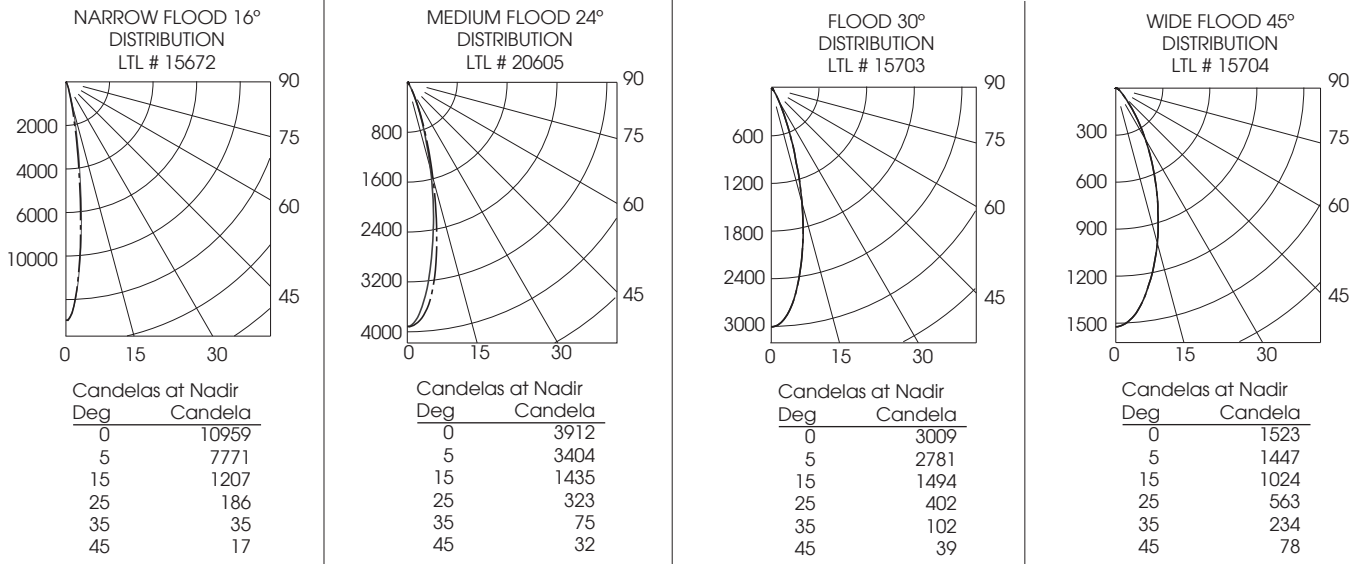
NARROW FLOOD 16°
DISTRIBUTION
LTL # 15672

90
75
60
45
2000
4000
6000
10000
0
15
30

Candelas at Nadir

| Deg | Candela |
|---|---|
| 0 | 10959 |
| 5 | 7771 |
| 15 | 1207 |
| 25 | 186 |
| 35 | 35 |
| 45 | 17 |

MEDIUM FLOOD 24°
DISTRIBUTION
LTL # 20605

90
75
60
45
800
1600
2400
3200
4000
0
15
30

Candelas at Nadir

| Deg | Candela |
|---|---|
| 0 | 3912 |
| 5 | 3404 |
| 15 | 1435 |
| 25 | 323 |
| 35 | 75 |
| 45 | 32 |

FLOOD 30°
DISTRIBUTION
LTL # 15703

90
75
60
45
600
1200
1800
2400
3000
0
15
30

Candelas at Nadir

| Deg | Candela |
|---|---|
| 0 | 3009 |
| 5 | 2781 |
| 15 | 1494 |
| 25 | 402 |
| 35 | 102 |
| 45 | 39 |

WIDE FLOOD 45°
DISTRIBUTION
LTL # 15704

90
75
60
45
300
600
900
1200
1500
0
15
30

Candelas at Nadir

| Deg | Candela |
|---|---|
| 0 | 1523 |
| 5 | 1447 |
| 15 | 1024 |
| 25 | 563 |
| 35 | 234 |
| 45 | 78 |